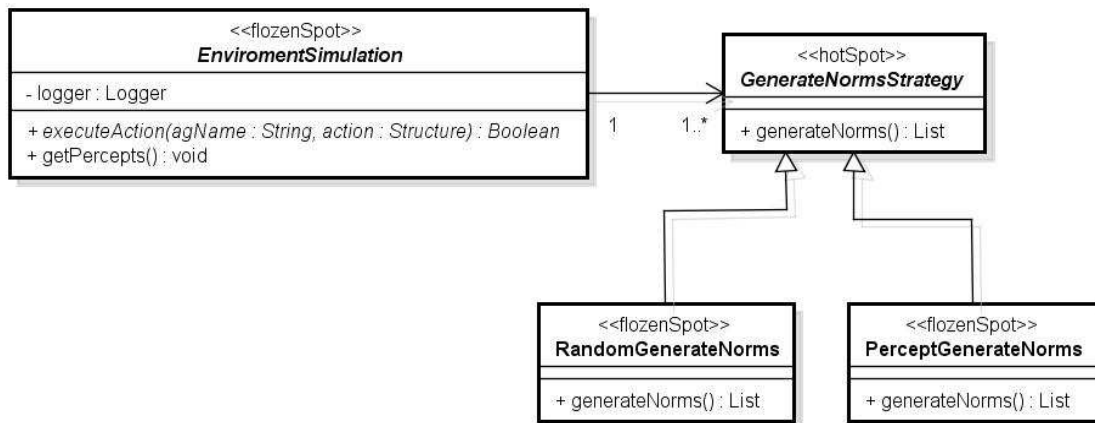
<<flozenSpot>>
EnviromentSimulation

- logger : Logger

+ executeAction(agName : String, action : Structure) : Boolean
+ getPercepts() : void

1

1..*

<<hotSpot>>
GenerateNormsStrategy

+ generateNorms() : List

<<flozenSpot>>
RandomGenerateNorms

+ generateNorms() : List

<<flozenSpot>>
PerceptGenerateNorms

+ generateNorms() : List